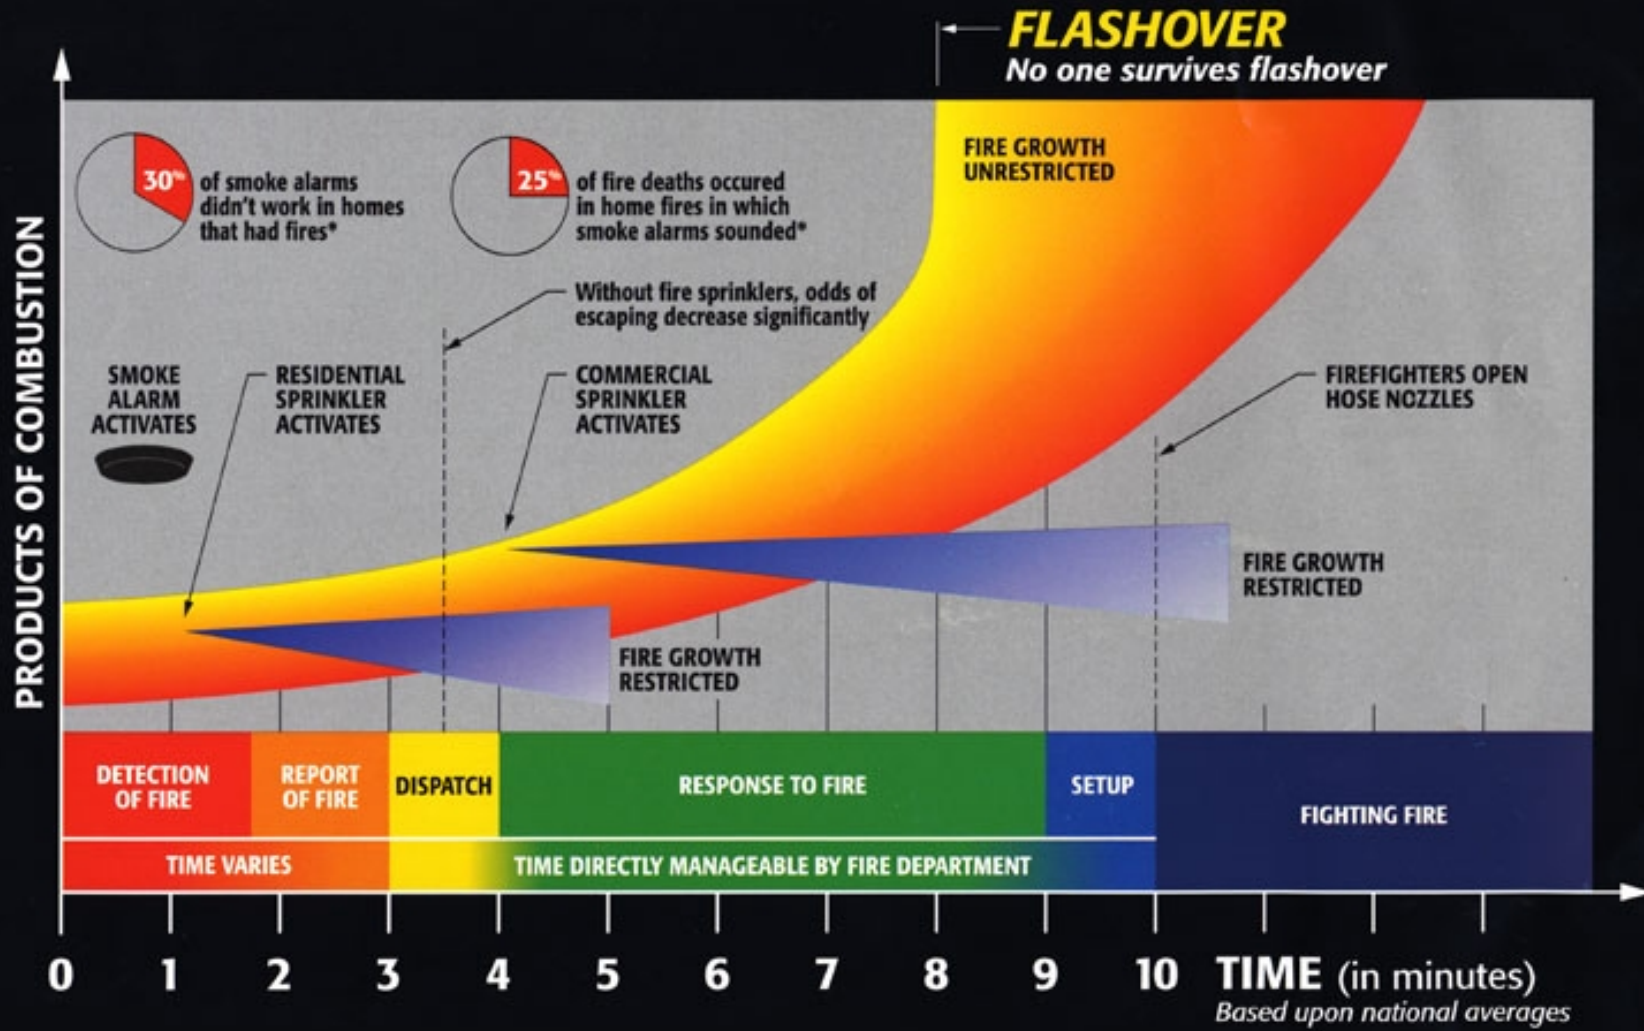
FLASHOVER
No one survives flashover

PRODUCTS OF COMBUSTION

30% of smoke alarms didn't work in homes that had fires*

25% of fire deaths occured in home fires in which smoke alarms sounded*

FIRE GROWTH UNRESTRICTED

Without fire sprinklers, odds of escaping decrease significantly

SMOKE ALARM ACTIVATES

RESIDENTIAL SPRINKLER ACTIVATES

COMMERCIAL SPRINKLER ACTIVATES

FIREFIGHTERS OPEN HOSE NOZZLES

FIRE GROWTH RESTRICTED

FIRE GROWTH RESTRICTED

DETECTION OF FIRE

REPORT OF FIRE

DISPATCH

RESPONSE TO FIRE

SETUP

FIGHTING FIRE

TIME VARIES

TIME DIRECTLY MANAGEABLE BY FIRE DEPARTMENT

0 1 2 3 4 5 6 7 8 9 10 TIME (in minutes)
Based upon national averages